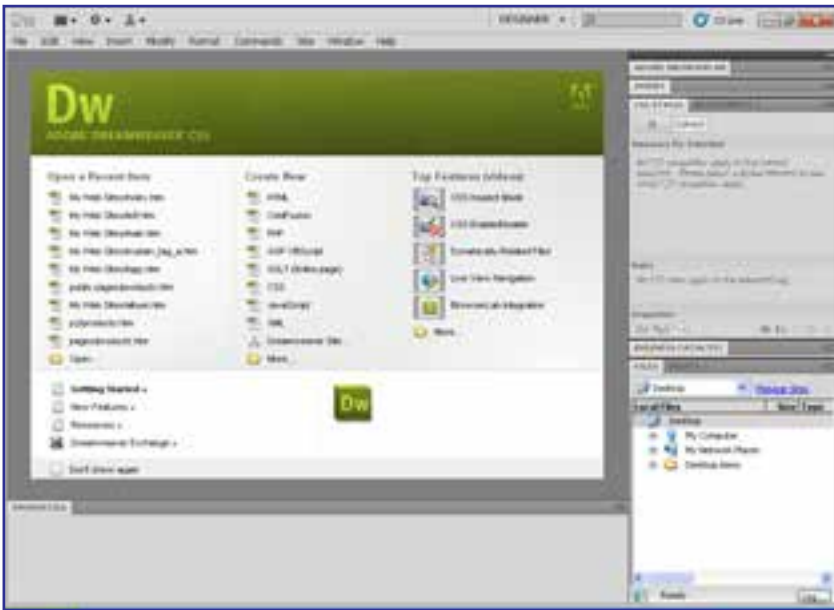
DESIGNER

File Edit View Insert Modify Format Commands Site Window Help

Dw
ADOBE DREAMWEAVER CS5

Open a Recent Item
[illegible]
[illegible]
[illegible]
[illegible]
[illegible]
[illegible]
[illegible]
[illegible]
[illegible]
Open...

Create New
HTML
ColdFusion
PHP
ASP VBScript
XSLT (Entire page)
CSS
JavaScript
XML
Dreamweaver Site...
More...

Top Features (videos)
CSS Inspect Mode
CSS Enable/Disable
Dynamically-Related Files
Live View Navigation
BrowserLab Integration
More...

Getting Started »
New Features »
Resources »
Dreamweaver Exchange »

Dw

Don't show again

Desktop
Manage Sites
Local Files
Size Type
Desktop
My Computer
My Network Places
Desktop items

Ready